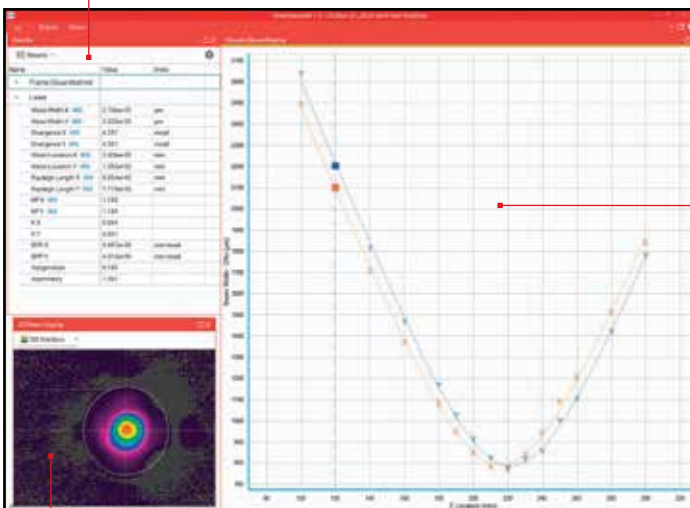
Results

| Name | Value | Units |
|---|---|---|
| Frame/Beam Method | | |
| Laser | | |
| Waist Width X | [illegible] | µm |
| Waist Width Y | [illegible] | µm |
| Divergence X | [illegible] | mrad |
| Divergence Y | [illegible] | mrad |
| Waist Location X | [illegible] | mm |
| Waist Location Y | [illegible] | mm |
| Rayleigh Length X | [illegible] | mm |
| Rayleigh Length Y | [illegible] | mm |
| M²X | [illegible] | |
| M²Y | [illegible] | |
| K X | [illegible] | |
| K Y | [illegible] | |
| BPP X | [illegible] | mm·mrad |
| BPP Y | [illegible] | mm·mrad |
| Astigmatism | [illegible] | |
| Asymmetry | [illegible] | |

2D Beam Display

Beam Width (µm)

Z Location (mm)